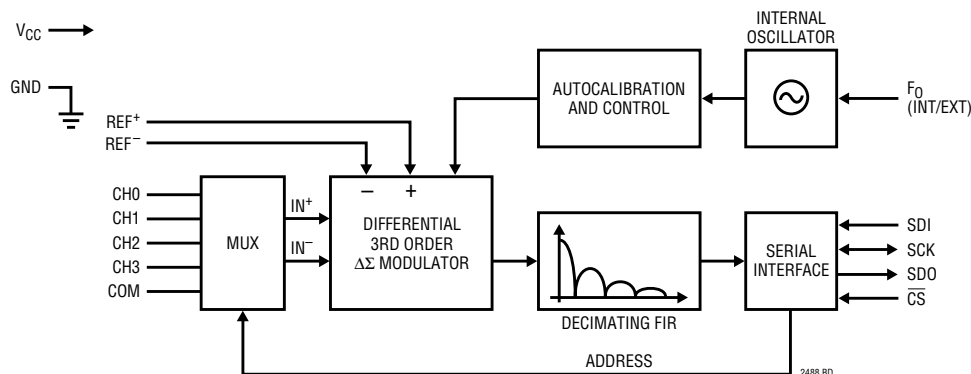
$V_{CC}$

GND

INTERNAL OSCILLATOR

AUTOCALIBRATION AND CONTROL

$F_O$ (INT/EXT)

$REF^+$

$REF^-$

–

+

CH0

CH1

CH2

CH3

COM

MUX

$IN^+$

$IN^-$

DIFFERENTIAL 3RD ORDER $\Delta\Sigma$ MODULATOR

DECIMATING FIR

SERIAL INTERFACE

SDI

SCK

SDO

$\overline{CS}$

ADDRESS

2488 BD